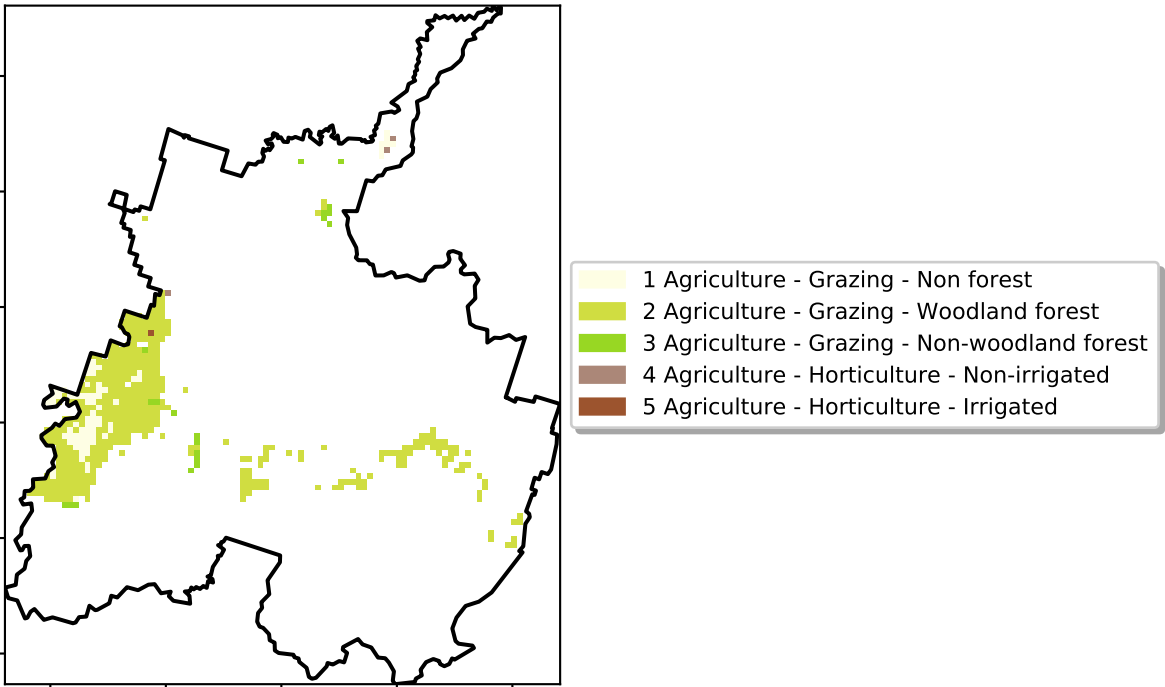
1 Agriculture - Grazing - Non forest
2 Agriculture - Grazing - Woodland forest
3 Agriculture - Grazing - Non-woodland forest
4 Agriculture - Horticulture - Non-irrigated
5 Agriculture - Horticulture - Irrigated